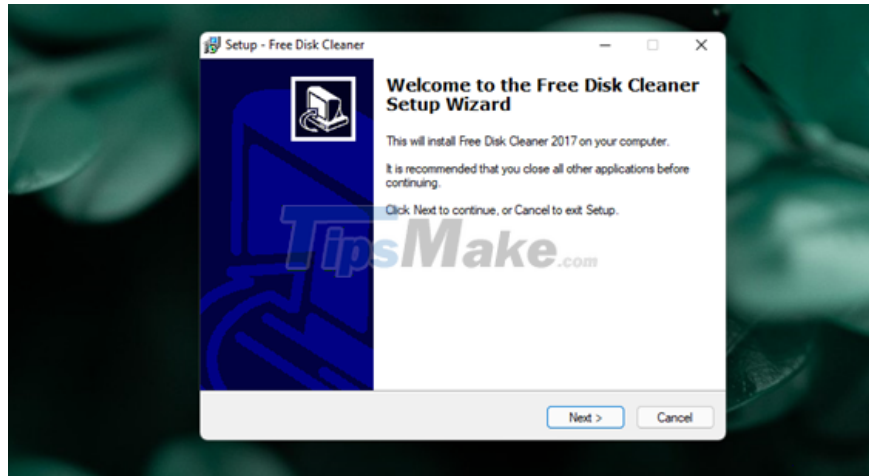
Setup - Free Disk Cleaner

Welcome to the Free Disk Cleaner Setup Wizard

This will install Free Disk Cleaner 2017 on your computer.

It is recommended that you close all other applications before continuing.

Click Next to continue, or Cancel to exit Setup.

TipsMake.com

Next >

Cancel